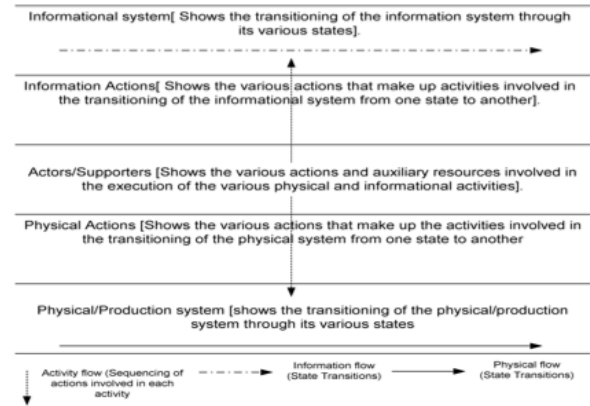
Informational system[ Shows the transitioning of the information system through its various states].

Information Actions[ Shows the various actions that make up activities involved in the transitioning of the informational system from one state to another].

Actors/Supporters [Shows the various actions and auxiliary resources involved in the execution of the various physical and informational activities].

Physical Actions [Shows the various actions that make up the activities involved in the transitioning of the physical system from one state to another

Physical/Production system [shows the transitioning of the physical/production system through its various states

Activity flow (Sequencing of actions involved in each activity

Information flow (State Transitions)

Physical flow (State Transitions)